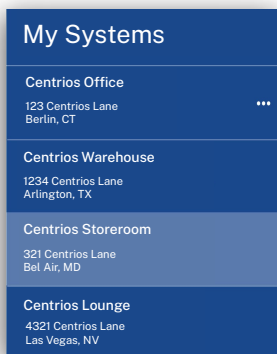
My Systems

Centrios Office
123 Centrios Lane
Berlin, CT

•••

Centrios Warehouse
1234 Centrios Lane
Arlington, TX

Centrios Storeroom
321 Centrios Lane
Bel Air, MD

Centrios Lounge
4321 Centrios Lane
Las Vegas, NV